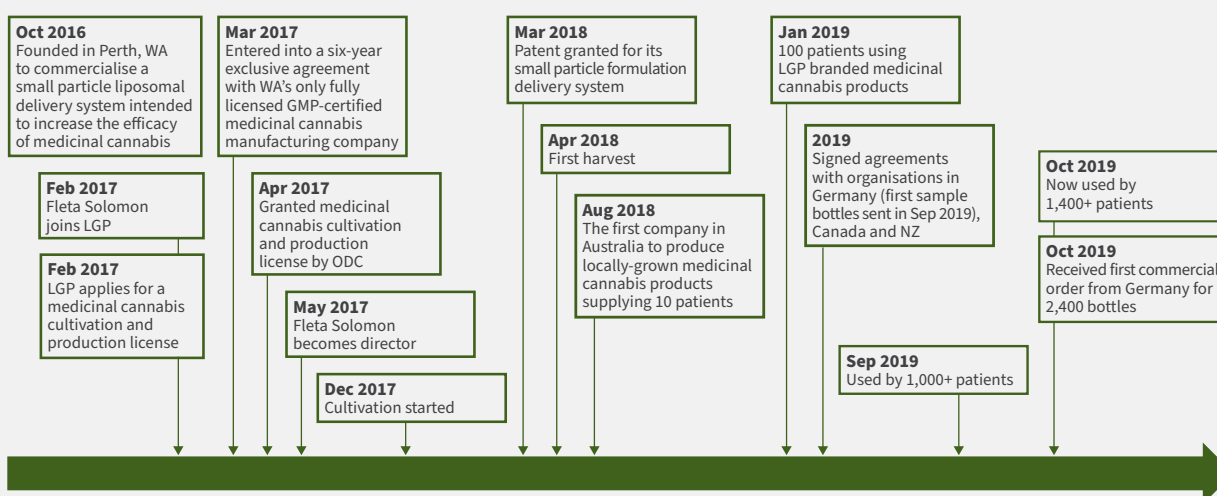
**Oct 2016**
Founded in Perth, WA to commercialise a small particle liposomal delivery system intended to increase the efficacy of medicinal cannabis

**Feb 2017**
Fleta Solomon joins LGP

**Feb 2017**
LGP applies for a medicinal cannabis cultivation and production license

**Mar 2017**
Entered into a six-year exclusive agreement with WA's only fully licensed GMP-certified medicinal cannabis manufacturing company

**Apr 2017**
Granted medicinal cannabis cultivation and production license by ODC

**May 2017**
Fleta Solomon becomes director

**Dec 2017**
Cultivation started

**Mar 2018**
Patent granted for its small particle formulation delivery system

**Apr 2018**
First harvest

**Aug 2018**
The first company in Australia to produce locally-grown medicinal cannabis products supplying 10 patients

**Jan 2019**
100 patients using LGP branded medicinal cannabis products

**2019**
Signed agreements with organisations in Germany (first sample bottles sent in Sep 2019), Canada and NZ

**Sep 2019**
Used by 1,000+ patients

**Oct 2019**
Now used by 1,400+ patients

**Oct 2019**
Received first commercial order from Germany for 2,400 bottles